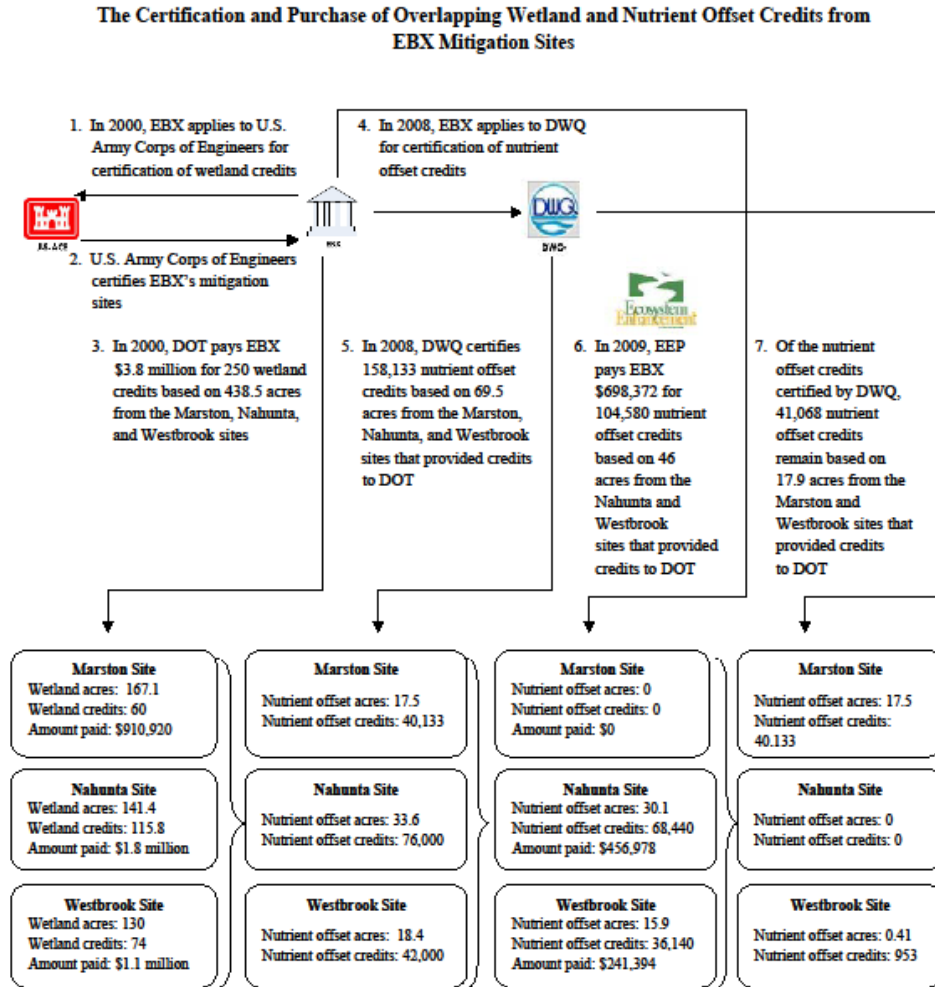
The Certification and Purchase of Overlapping Wetland and Nutrient Offset Credits from EBX Mitigation Sites

1. In 2000, EBX applies to U.S. Army Corps of Engineers for certification of wetland credits

4. In 2008, EBX applies to DWQ for certification of nutrient offset credits

US ACE

EBX

DWQ

DWQ

2. U.S. Army Corps of Engineers certifies EBX's mitigation sites

Ecosystem Enhancement

3. In 2000, DOT pays EBX $3.8 million for 250 wetland credits based on 438.5 acres from the Marston, Nahunta, and Westbrook sites

5. In 2008, DWQ certifies 158,133 nutrient offset credits based on 69.5 acres from the Marston, Nahunta, and Westbrook sites that provided credits to DOT

6. In 2009, EEP pays EBX $698,372 for 104,580 nutrient offset credits based on 46 acres from the Nahunta and Westbrook sites that provided credits to DOT

7. Of the nutrient offset credits certified by DWQ, 41,068 nutrient offset credits remain based on 17.9 acres from the Marston and Westbrook sites that provided credits to DOT

Marston Site
Wetland acres: 167.1
Wetland credits: 60
Amount paid: $910,920

Nahunta Site
Wetland acres: 141.4
Wetland credits: 115.8
Amount paid: $1.8 million

Westbrook Site
Wetland acres: 130
Wetland credits: 74
Amount paid: $1.1 million

Marston Site
Nutrient offset acres: 17.5
Nutrient offset credits: 40,133

Nahunta Site
Nutrient offset acres: 33.6
Nutrient offset credits: 76,000

Westbrook Site
Nutrient offset acres: 18.4
Nutrient offset credits: 42,000

Marston Site
Nutrient offset acres: 0
Nutrient offset credits: 0
Amount paid: $0

Nahunta Site
Nutrient offset acres: 30.1
Nutrient offset credits: 68,440
Amount paid: $456,978

Westbrook Site
Nutrient offset acres: 15.9
Nutrient offset credits: 36,140
Amount paid: $241,394

Marston Site
Nutrient offset acres: 17.5
Nutrient offset credits: 40.133

Nahunta Site
Nutrient offset acres: 0
Nutrient offset credits: 0

Westbrook Site
Nutrient offset acres: 0.41
Nutrient offset credits: 953